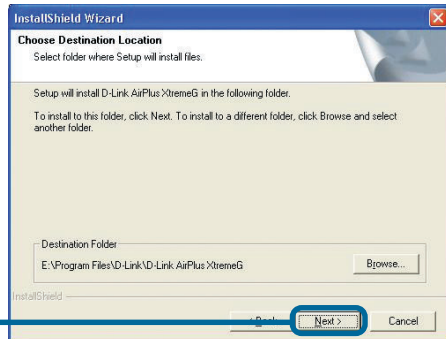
InstallShield Wizard

Choose Destination Location
Select folder where Setup will install files.

Setup will install D-Link AirPlus XtremeG in the following folder.

To install to this folder, click Next. To install to a different folder, click Browse and select another folder.

Destination Folder
E:\Program Files\D-Link\D-Link AirPlus XtremeG

Browse...

InstallShield

< Back

Next >

Cancel